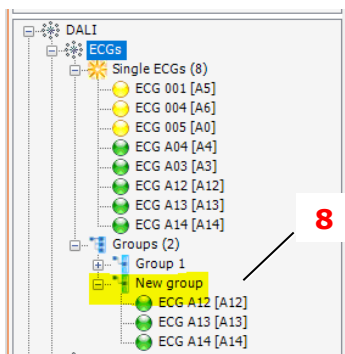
DALI
ECGs
Single ECGs (8)
ECG 001 [A5]
ECG 004 [A6]
ECG 005 [A0]
ECG A04 [A4]
ECG A03 [A3]
ECG A12 [A12]
ECG A13 [A13]
ECG A14 [A14]
Groups (2)
Group 1
New group
ECG A12 [A12]
ECG A13 [A13]
ECG A14 [A14]
8